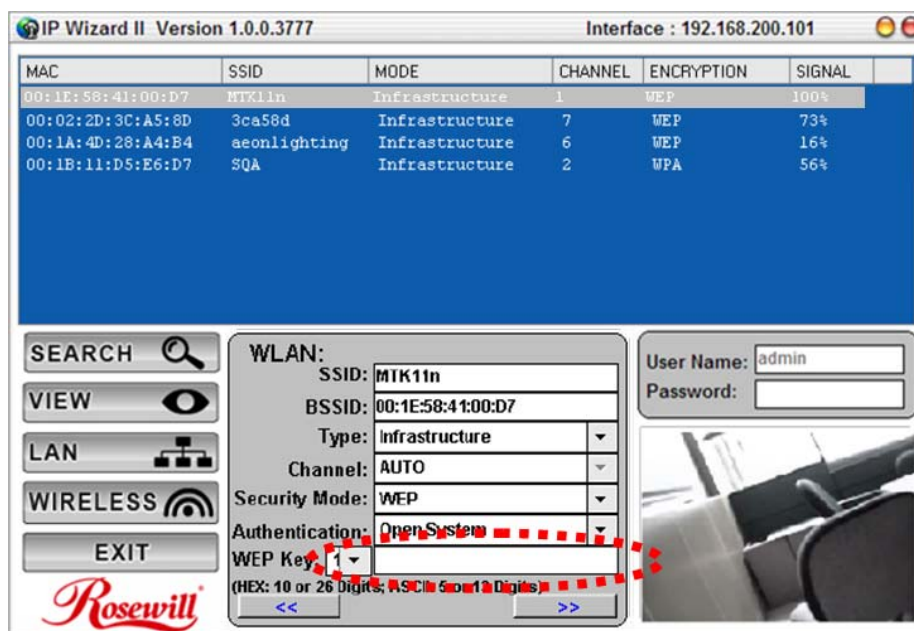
IP Wizard II Version 1.0.0.3777

Interface : 192.168.200.101

| MAC | SSID | MODE | CHANNEL | ENCRYPTION | SIGNAL |
|---|---|---|---|---|---|
| 00:1E:58:41:00:D7 | MTK11n | Infrastructure | 1 | WEP | 100% |
| 00:02:2D:3C:A5:8D | 3ca58d | Infrastructure | 7 | WEP | 73% |
| 00:1A:4D:28:A4:B4 | aeonlighting | Infrastructure | 6 | WEP | 16% |
| 00:1B:11:D5:E6:D7 | SQA | Infrastructure | 2 | WPA | 56% |

SEARCH
VIEW
LAN
WIRELESS
EXIT

Rosewill

WLAN:
SSID: MTK11n
BSSID: 00:1E:58:41:00:D7
Type: Infrastructure
Channel: AUTO
Security Mode: WEP
Authentication: Open System
WEP Key: 1
(HEX: 10 or 26 Digits; ASCII: 5 or 13 Digits)
<<
>>

User Name: admin
Password: